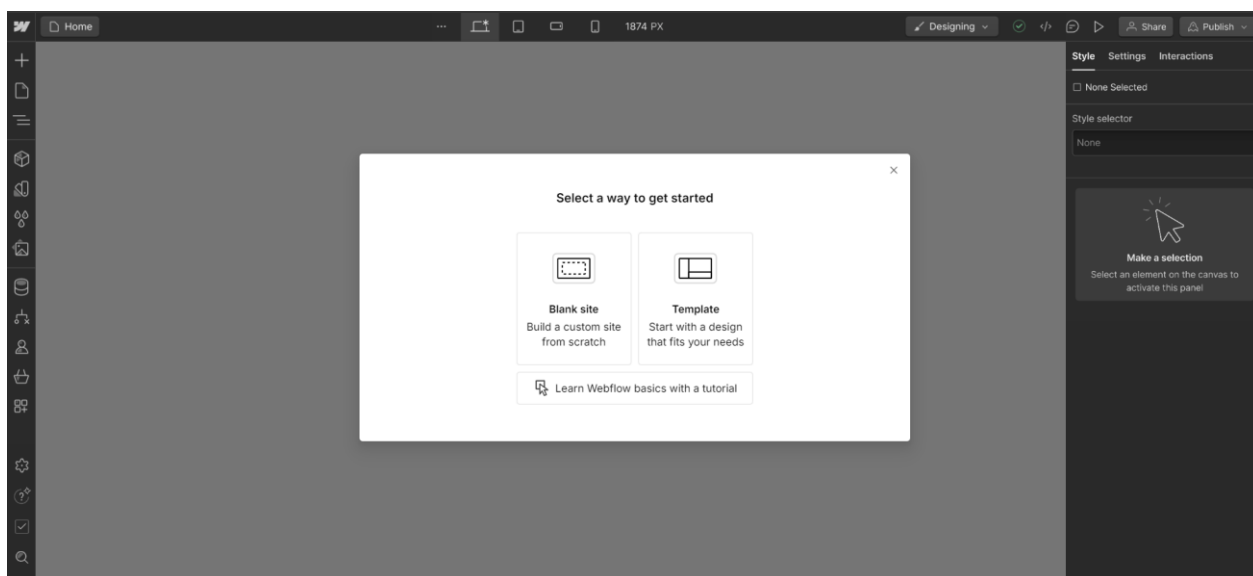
Home

...

1874 PX

Designing

Share

Publish

Style Settings Interactions

None Selected

Style selector

None

Make a selection

Select an element on the canvas to activate this panel

×

Select a way to get started

Blank site

Build a custom site from scratch

Template

Start with a design that fits your needs

Learn Webflow basics with a tutorial